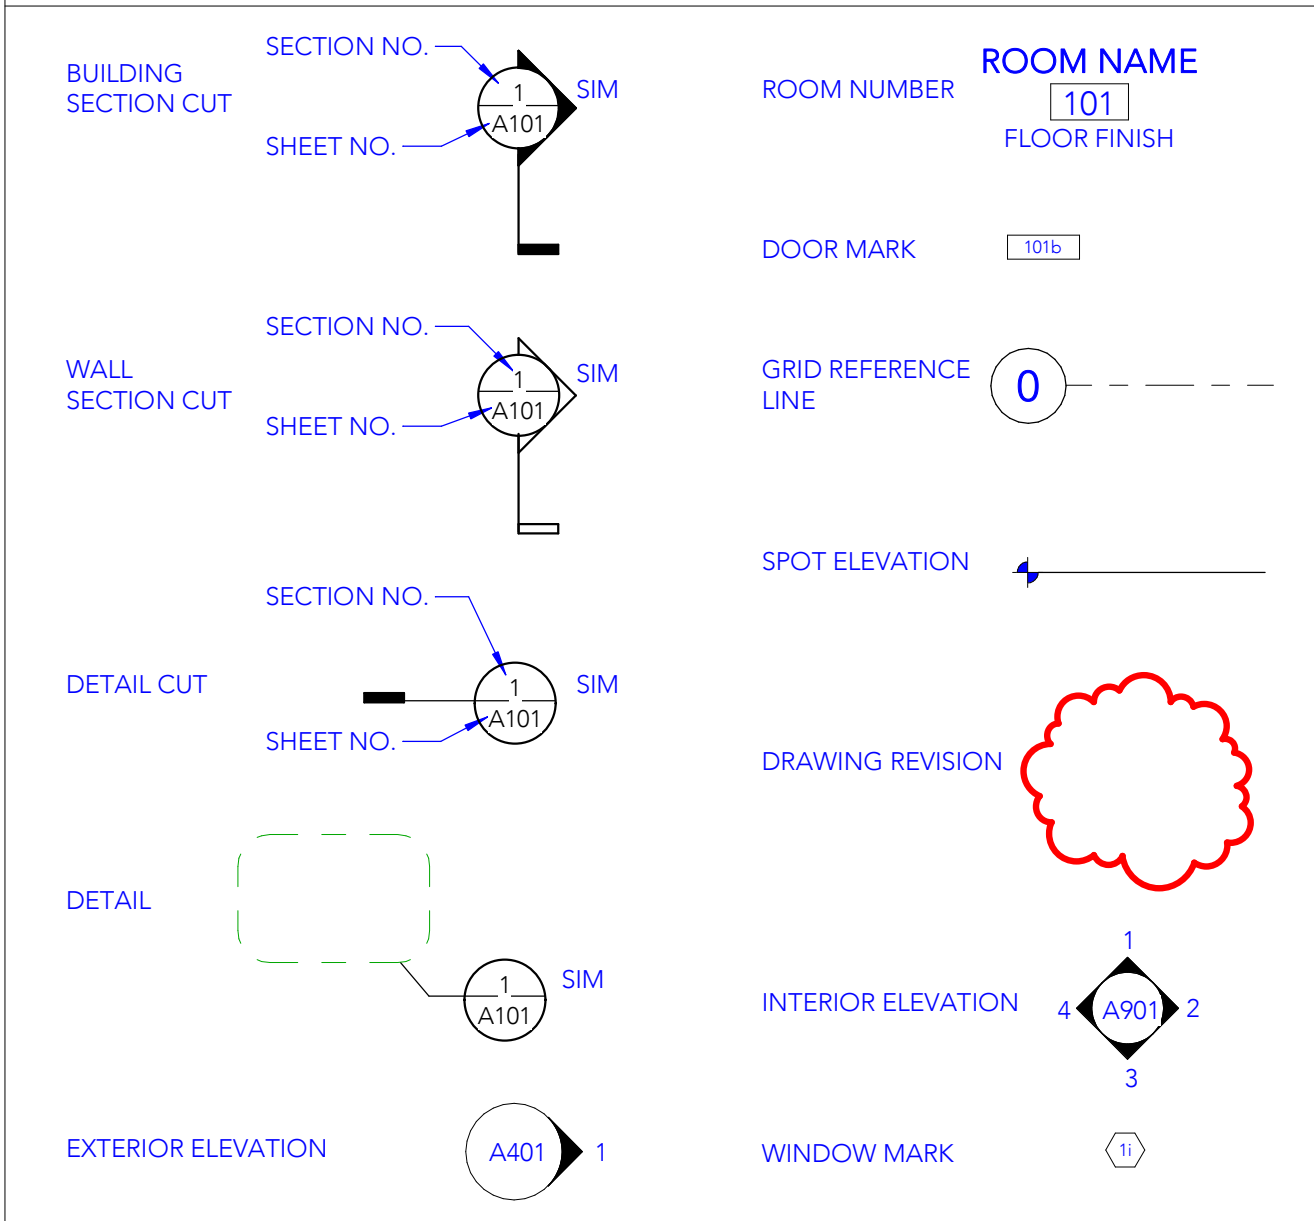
BUILDING SECTION CUT

SECTION NO.

1

A101

SIM

SHEET NO.

ROOM NUMBER

ROOM NAME

101

FLOOR FINISH

DOOR MARK

101b

WALL SECTION CUT

SECTION NO.

1

A101

SIM

SHEET NO.

GRID REFERENCE LINE

0

SPOT ELEVATION

DETAIL CUT

SECTION NO.

1

A101

SIM

SHEET NO.

DRAWING REVISION

DETAIL

1

A101

SIM

INTERIOR ELEVATION

1

4

A901

2

3

EXTERIOR ELEVATION

A401

1

WINDOW MARK

1i